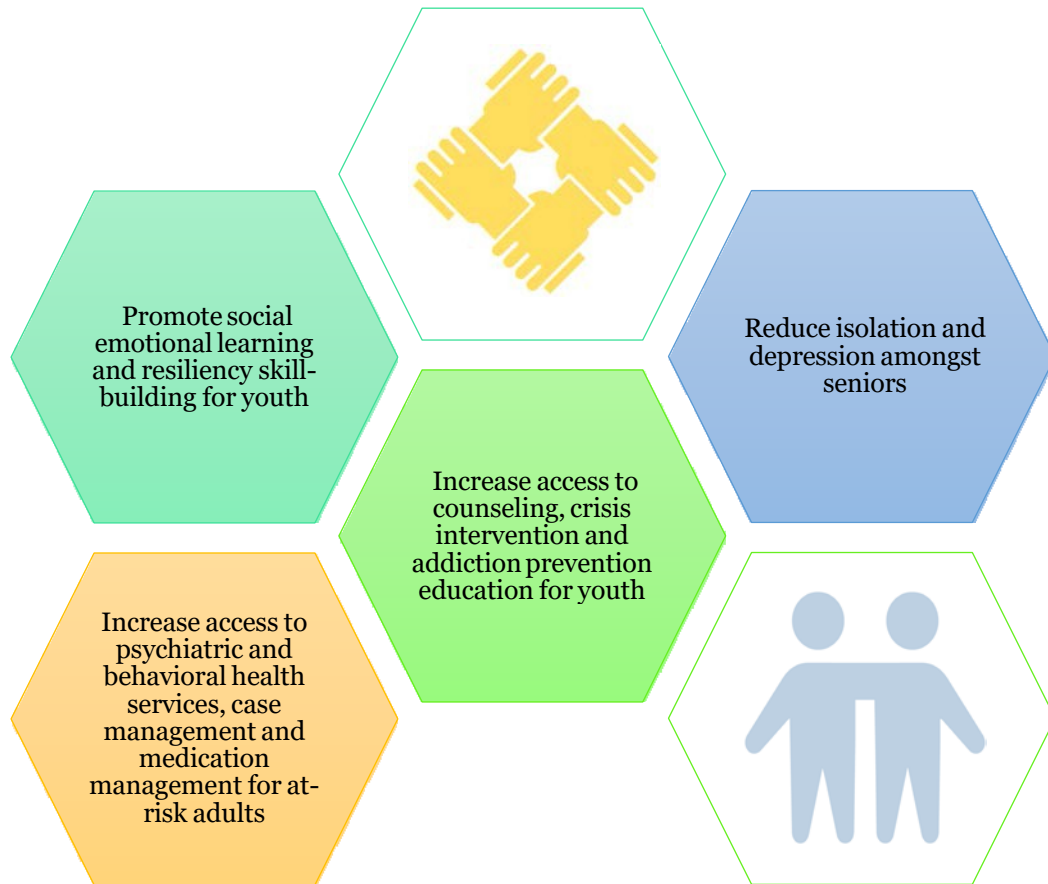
Promote social emotional learning and resiliency skill-building for youth

Reduce isolation and depression amongst seniors

Increase access to counseling, crisis intervention and addiction prevention education for youth

Increase access to psychiatric and behavioral health services, case management and medication management for at-risk adults